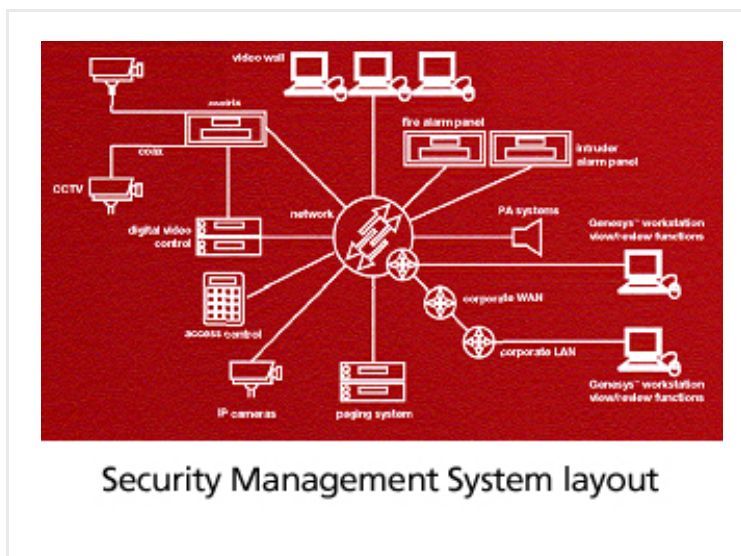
video wall

matrix

coax

CCTV

fire alarm panel

intruder alarm panel

network

digital video control

PA systems

Genesys™ workstation view/review functions

corporate WAN

corporate LAN

access control

IP cameras

paging system

Genesys™ workstation view/review functions

Security Management System layout